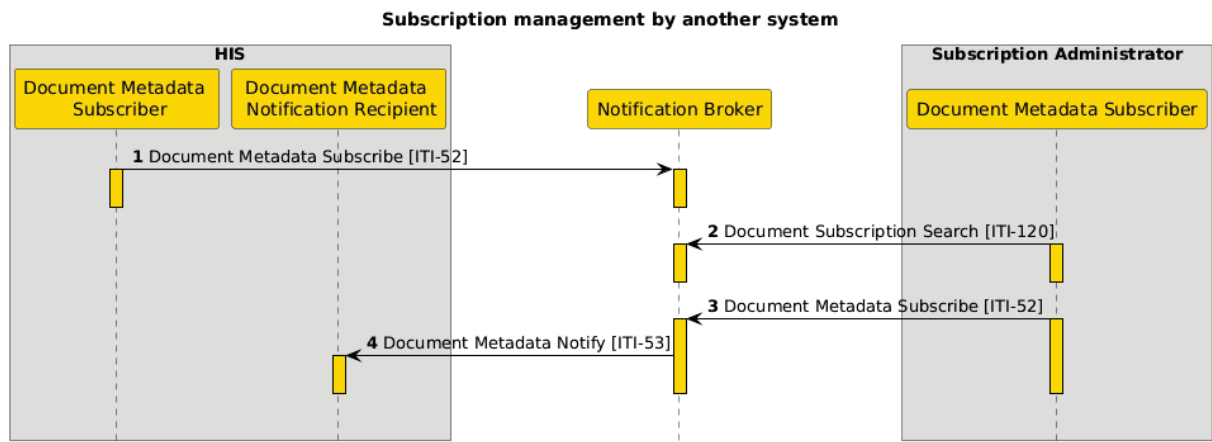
Subscription management by another system

HIS

Document Metadata Subscriber

Document Metadata Notification Recipient

Notification Broker

Subscription Administrator

Document Metadata Subscriber

1 Document Metadata Subscribe [ITI-52]

2 Document Subscription Search [ITI-120]

3 Document Metadata Subscribe [ITI-52]

4 Document Metadata Notify [ITI-53]